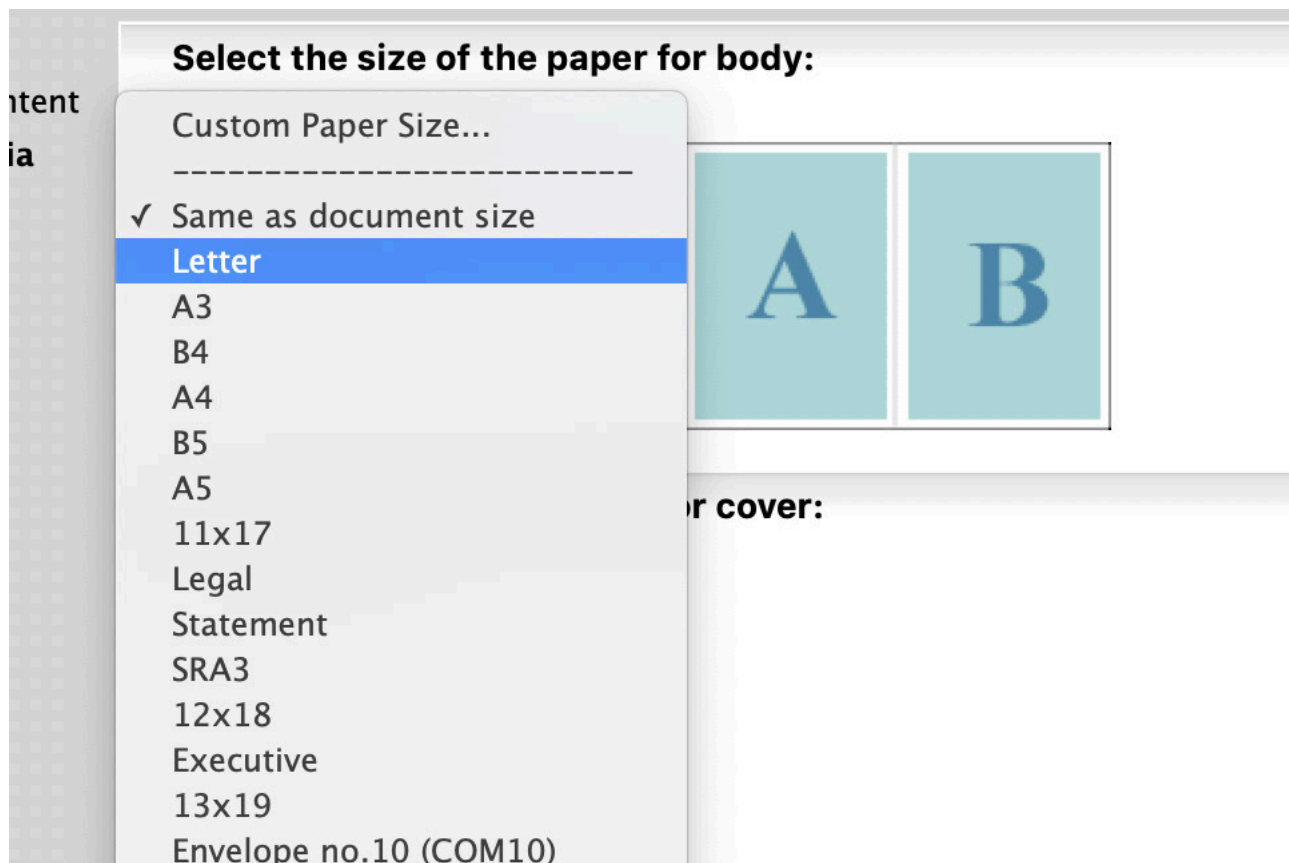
ntent
ia

Select the size of the paper for body:

Custom Paper Size...
------------------------
✓ Same as document size
Letter
A3
B4
A4
B5
A5
11x17
Legal
Statement
SRA3
12x18
Executive
13x19
Envelope no.10 (COM10)

A B

r cover: